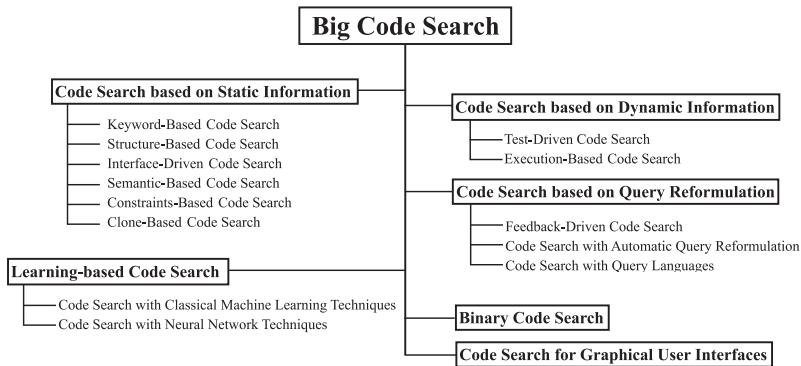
Big Code Search

Code Search based on Static Information
Keyword-Based Code Search
Structure-Based Code Search
Interface-Driven Code Search
Semantic-Based Code Search
Constraints-Based Code Search
Clone-Based Code Search

Code Search based on Dynamic Information
Test-Driven Code Search
Execution-Based Code Search

Code Search based on Query Reformulation
Feedback-Driven Code Search
Code Search with Automatic Query Reformulation
Code Search with Query Languages

Learning-based Code Search
Code Search with Classical Machine Learning Techniques
Code Search with Neural Network Techniques

Binary Code Search

Code Search for Graphical User Interfaces